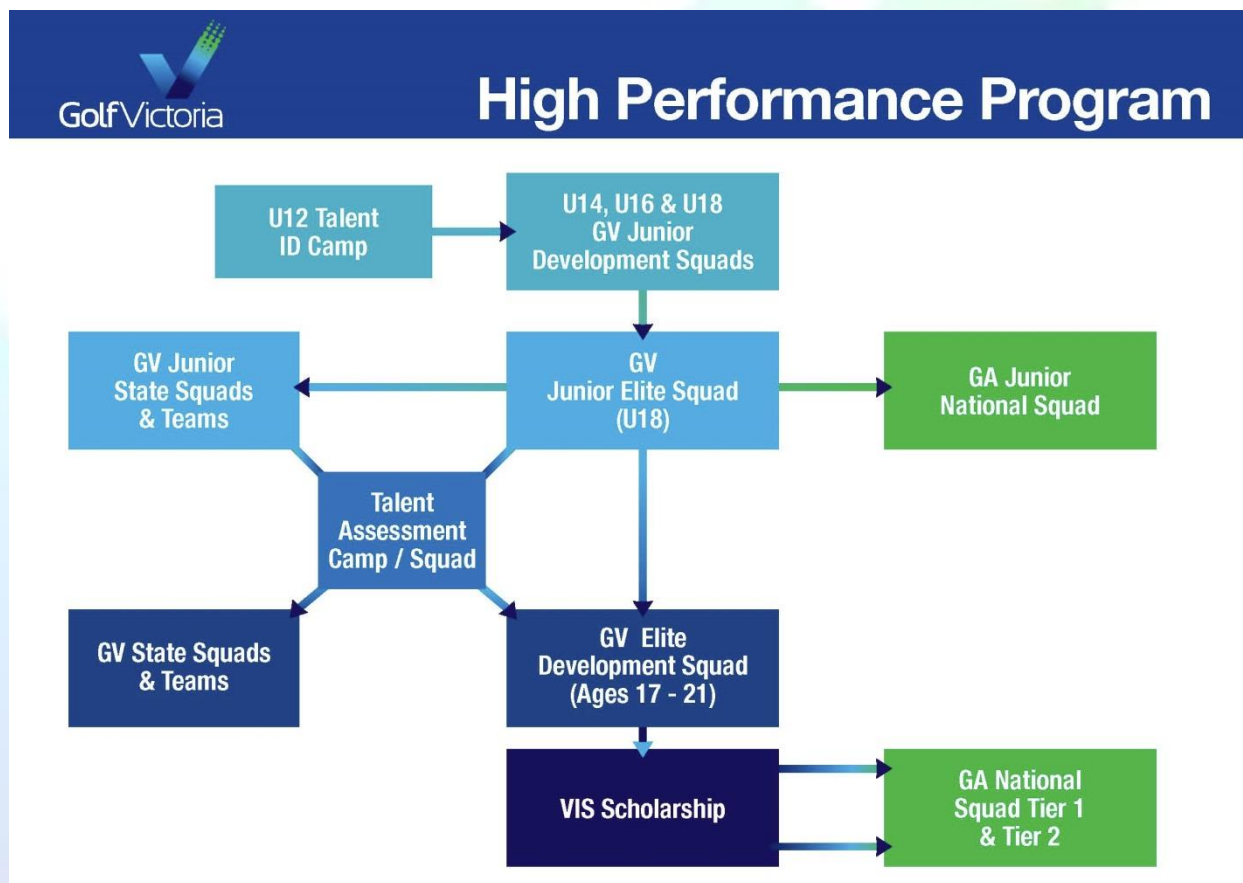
GolfVictoria

High Performance Program

U12 Talent ID Camp

U14, U16 & U18 GV Junior Development Squads

GV Junior State Squads & Teams

GV Junior Elite Squad (U18)

GA Junior National Squad

Talent Assessment Camp / Squad

GV State Squads & Teams

GV Elite Development Squad (Ages 17 - 21)

VIS Scholarship

GA National Squad Tier 1 & Tier 2